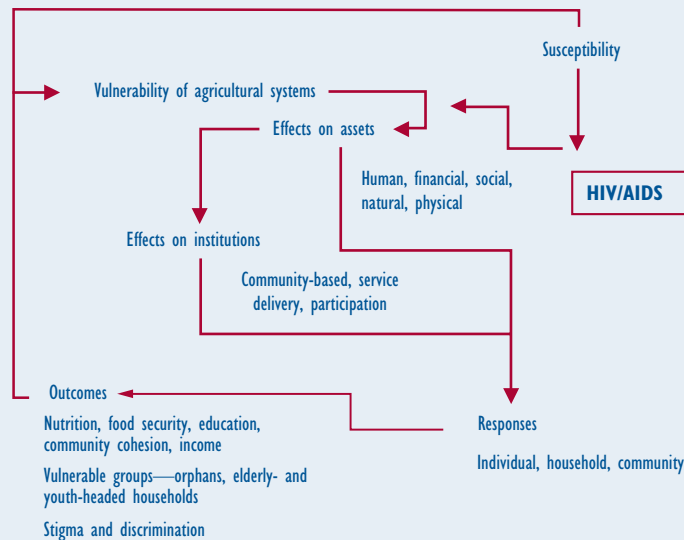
Susceptibility

Vulnerability of agricultural systems

Effects on assets

Human, financial, social, natural, physical

HIV/AIDS

Effects on institutions

Community-based, service delivery, participation

Outcomes

Nutrition, food security, education, community cohesion, income

Vulnerable groups—orphans, elderly- and youth-headed households

Stigma and discrimination

Responses

Individual, household, community